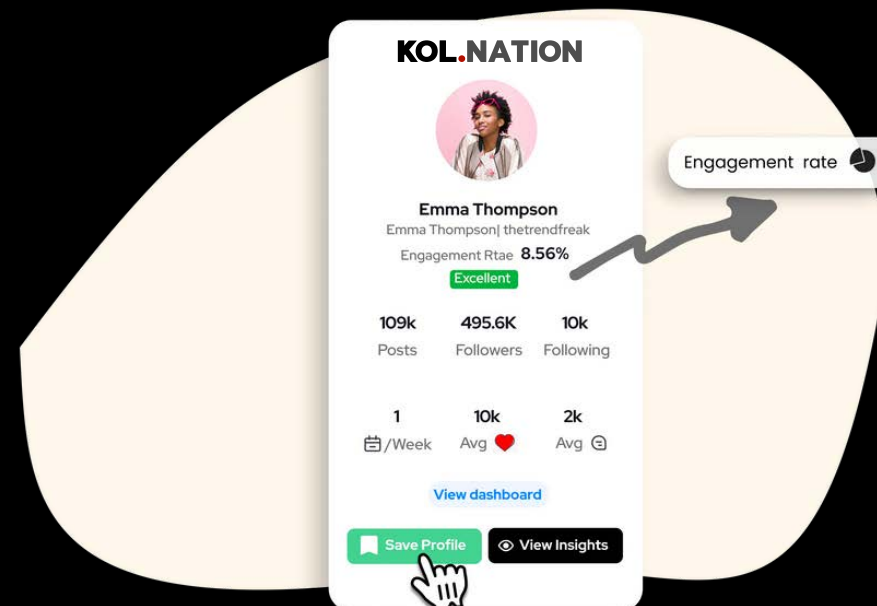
KOL.NATION

Engagement rate

Emma Thompson
Emma Thompson| thetrendfreak
Engagement Rtae 8.56%
Excellent

109k
Posts

495.6K
Followers

10k
Following

1
/Week

10k
Avg

2k
Avg

View dashboard

Save Profile

View Insights